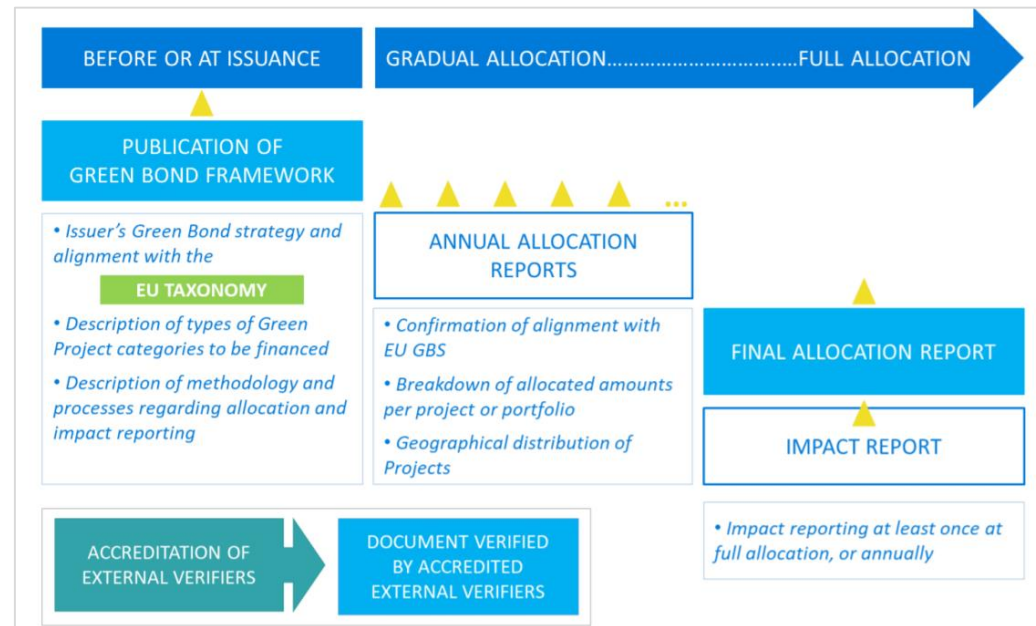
BEFORE OR AT ISSUANCE

GRADUAL ALLOCATION…………………………….FULL ALLOCATION

PUBLICATION OF GREEN BOND FRAMEWORK

• Issuer's Green Bond strategy and alignment with the

EU TAXONOMY

• Description of types of Green Project categories to be financed

• Description of methodology and processes regarding allocation and impact reporting

…

ANNUAL ALLOCATION REPORTS

• Confirmation of alignment with EU GBS

• Breakdown of allocated amounts per project or portfolio

• Geographical distribution of Projects

FINAL ALLOCATION REPORT

IMPACT REPORT

• Impact reporting at least once at full allocation, or annually

ACCREDITATION OF EXTERNAL VERIFIERS

DOCUMENT VERIFIED BY ACCREDITED EXTERNAL VERIFIERS